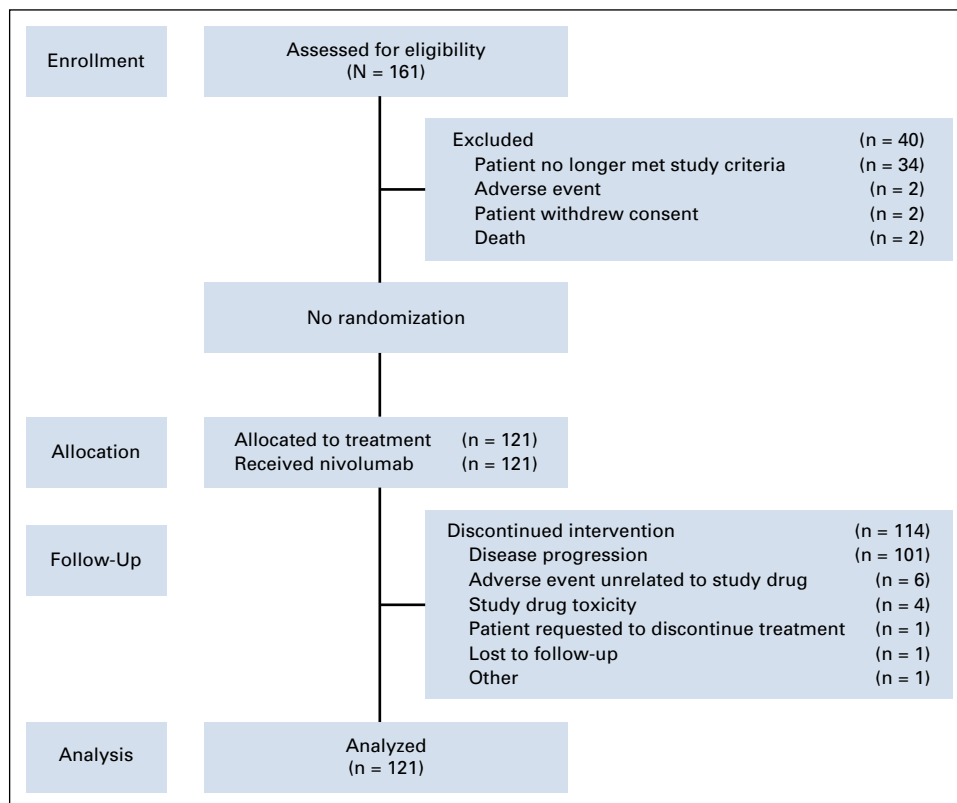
Enrollment

Assessed for eligibility
(N = 161)

Excluded (n = 40)
Patient no longer met study criteria (n = 34)
Adverse event (n = 2)
Patient withdrew consent (n = 2)
Death (n = 2)

No randomization

Allocation

Allocated to treatment (n = 121)
Received nivolumab (n = 121)

Follow-Up

Discontinued intervention (n = 114)
Disease progression (n = 101)
Adverse event unrelated to study drug (n = 6)
Study drug toxicity (n = 4)
Patient requested to discontinue treatment (n = 1)
Lost to follow-up (n = 1)
Other (n = 1)

Analysis

Analyzed
(n = 121)